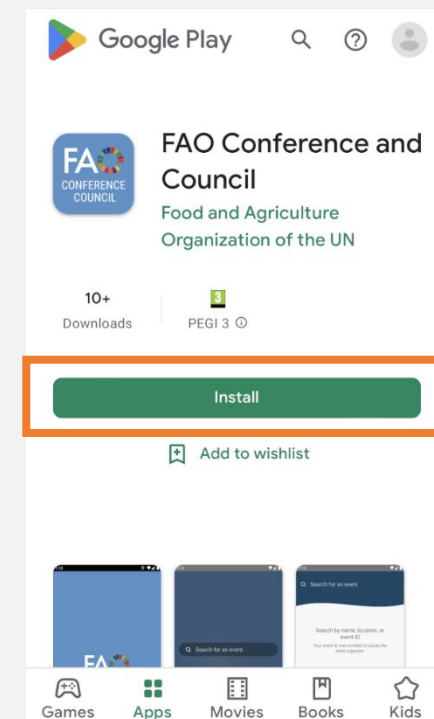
Google Play

FAO
CONFERENCE
COUNCIL

FAO Conference and Council
Food and Agriculture Organization of the UN

10+
Downloads

3
PEGI 3 ⓘ

Install

Add to wishlist

Search for an event

Search for an event

Search by name, location, or event ID

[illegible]

FA

Games
Apps
Movies
Books
Kids